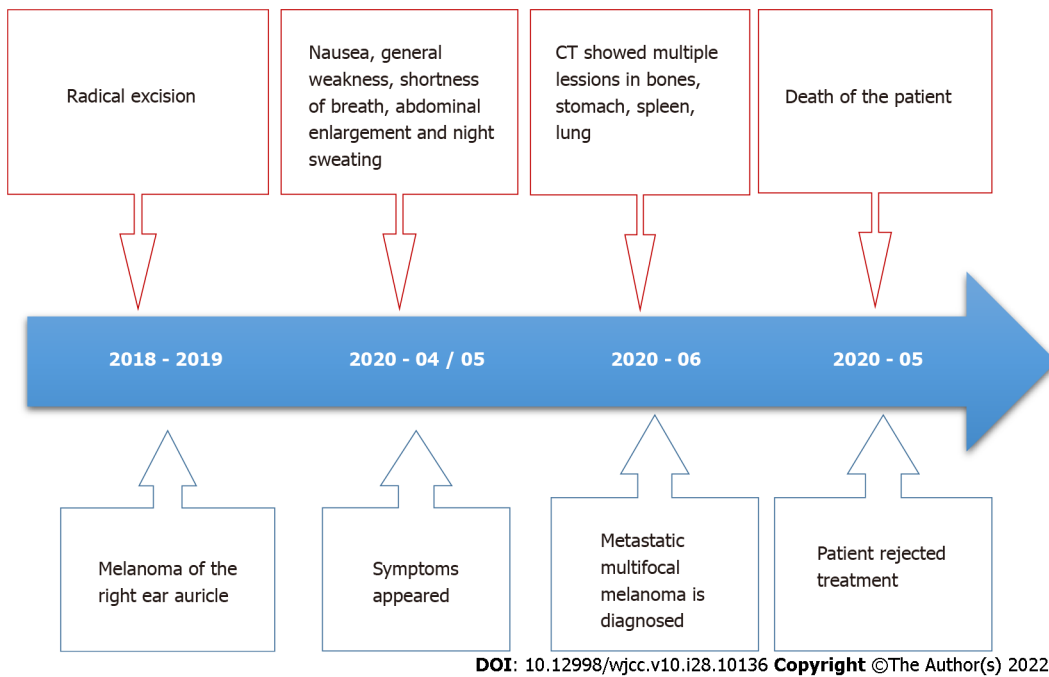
Radical excision

Nausea, general weakness, shortness of breath, abdominal enlargement and night sweating

CT showed multiple lessions in bones, stomach, spleen, lung

Death of the patient

2018 - 2019

2020 - 04 / 05

2020 - 06

2020 - 05

Melanoma of the right ear auricle

Symptoms appeared

Metastatic multifocal melanoma is diagnosed

Patient rejected treatment

**DOI**: 10.12998/wjcc.v10.i28.10136 **Copyright** ©The Author(s) 2022